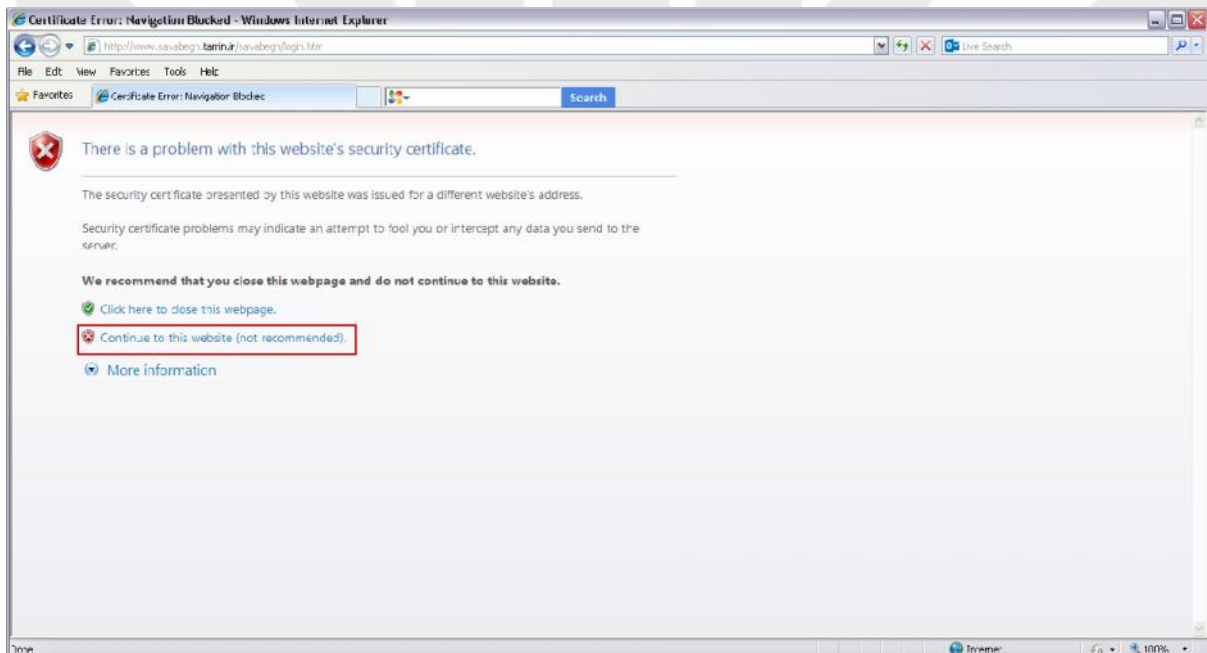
Certificate Error: Navigation Blocked - Windows Internet Explorer

http://www.savabegh.tamin.ir/savabegh/login.htm

Live Search

File Edit View Favorites Tools Help

Favorites

Certificate Error: Navigation Blocked

Search

There is a problem with this website's security certificate.

The security certificate presented by this website was issued for a different website's address.

Security certificate problems may indicate an attempt to fool you or intercept any data you send to the server.

We recommend that you close this webpage and do not continue to this website.

Click here to close this webpage.

Continue to this website (not recommended).

More information

Done

Internet

100%